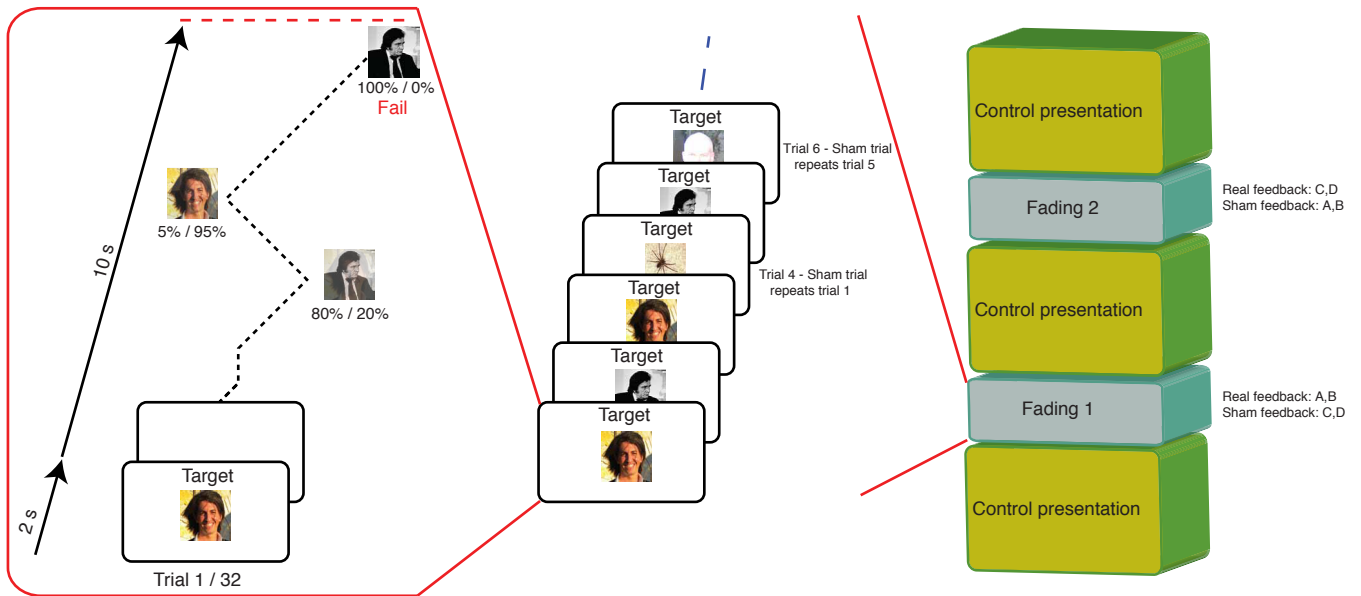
100% / 0%
Fail

5% / 95%

10 s

80% / 20%

Target

2 s

Trial 1 / 32

Target

Trial 6 - Sham trial repeats trial 5

Target

Target

Trial 4 - Sham trial repeats trial 1

Target

Target

Target

Control presentation

Fading 2

Real feedback: C,D
Sham feedback: A,B

Control presentation

Fading 1

Real feedback: A,B
Sham feedback: C,D

Control presentation